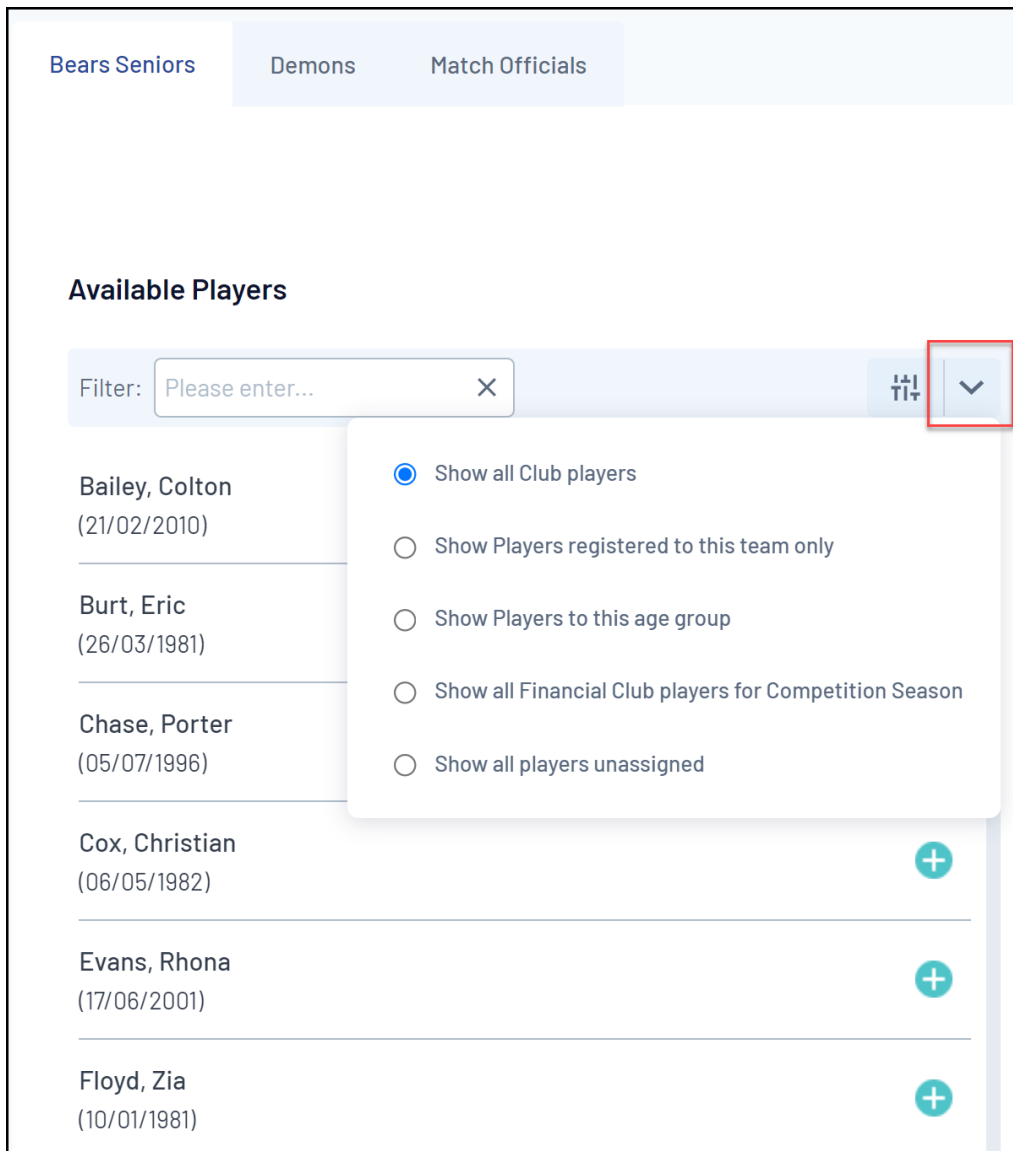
Bears Seniors Demons Match Officials

Available Players

Filter: Please enter...

Show all Club players

Show Players registered to this team only

Show Players to this age group

Show all Financial Club players for Competition Season

Show all players unassigned

Bailey, Colton
(21/02/2010)

Burt, Eric
(26/03/1981)

Chase, Porter
(05/07/1996)

Cox, Christian
(06/05/1982)

Evans, Rhona
(17/06/2001)

Floyd, Zia
(10/01/1981)